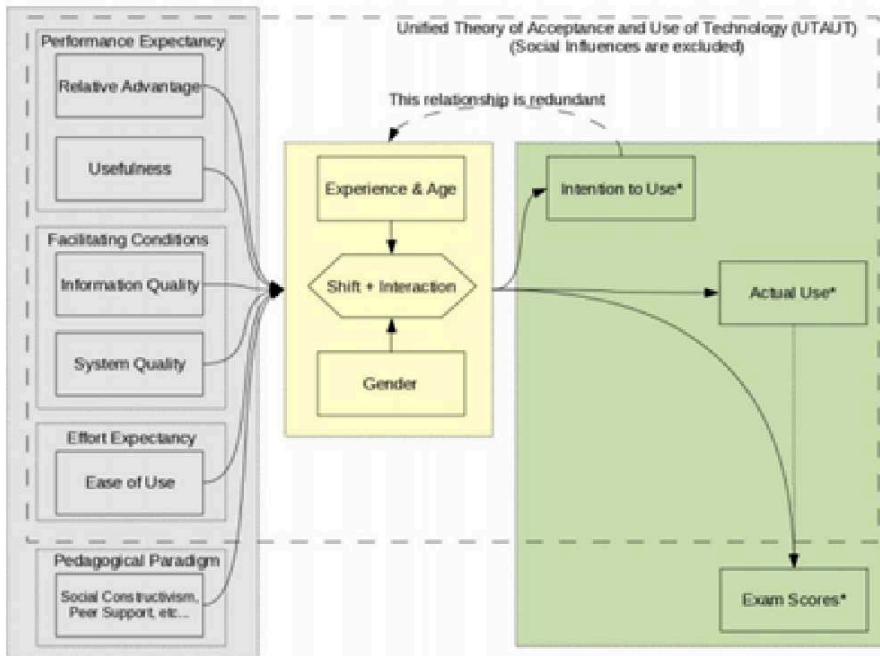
Unified Theory of Acceptance and Use of Technology (UTAUT)
(Social Influences are excluded)

This relationship is redundant

Performance Expectancy

Relative Advantage

Usefulness

Facilitating Conditions

Information Quality

System Quality

Effort Expectancy

Ease of Use

Pedagogical Paradigm

Social Constructivism, Peer Support, etc...

Experience & Age

Shift + Interaction

Gender

Intention to Use*

Actual Use*

Exam Scores*